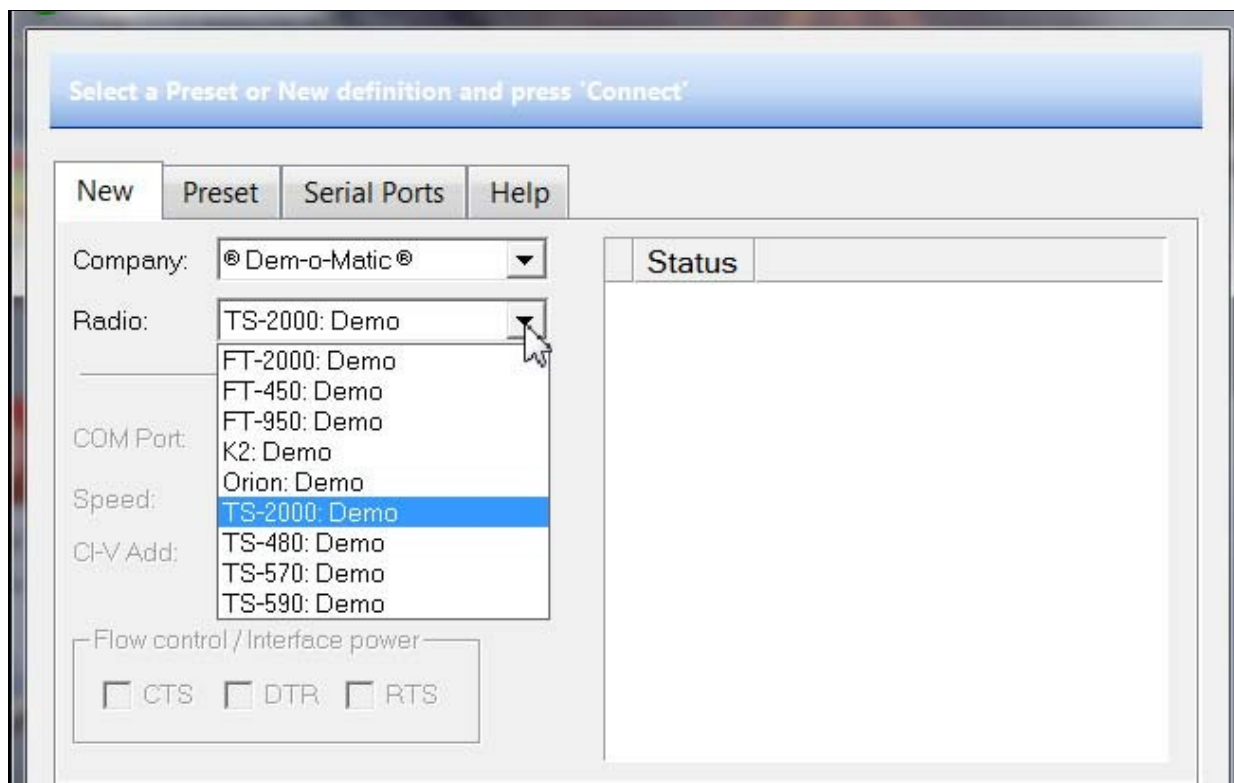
Select a Preset or New definition and press 'Connect'

New
Preset
Serial Ports
Help

Company: ® Dem-o-Matic ®

Radio: TS-2000: Demo

FT-2000: Demo
FT-450: Demo
FT-950: Demo
K2: Demo
Orion: Demo
TS-2000: Demo
TS-480: Demo
TS-570: Demo
TS-590: Demo

COM Port:

Speed:

CI-V Add:

Flow control / Interface power

CTS DTR RTS

Status